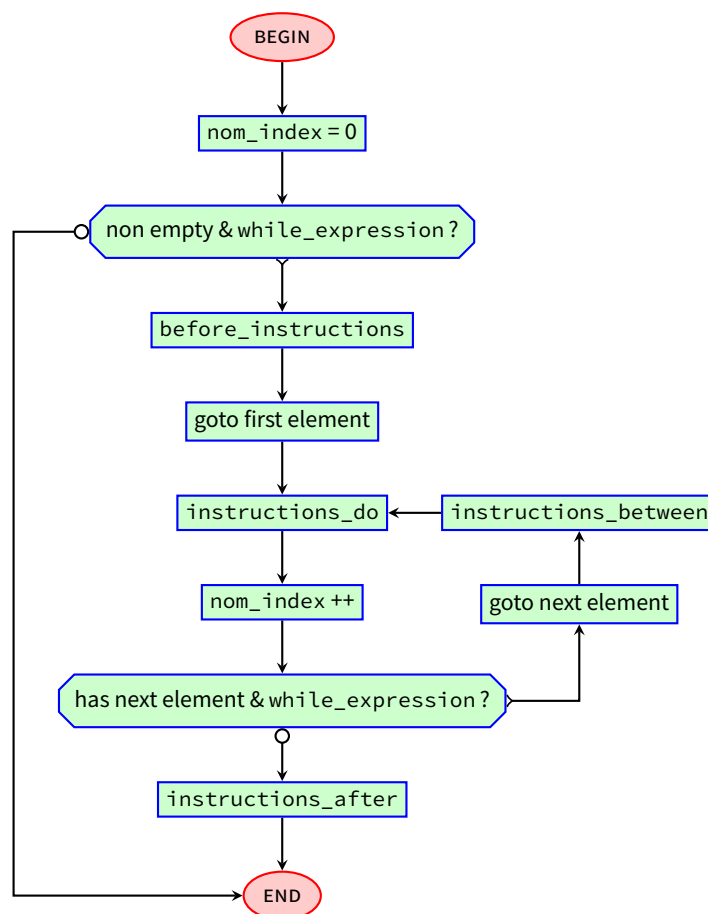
BEGIN

nom_index = 0

non empty & while_expression ?

before_instructions

goto first element

instructions_do

instructions_between

nom_index ++

goto next element

has next element & while_expression ?

instructions_after

END